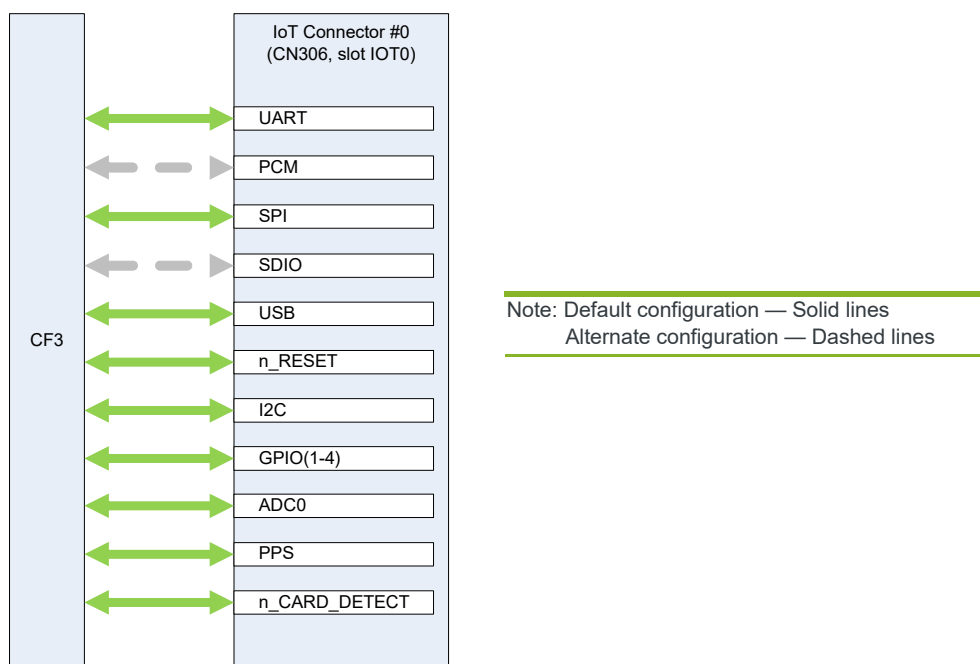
CF3

IoT Connector #0
(CN306, slot IOT0)

UART

PCM

SPI

SDIO

USB

n_RESET

I2C

GPIO(1-4)

ADC0

PPS

n_CARD_DETECT

Note: Default configuration — Solid lines
Alternate configuration — Dashed lines